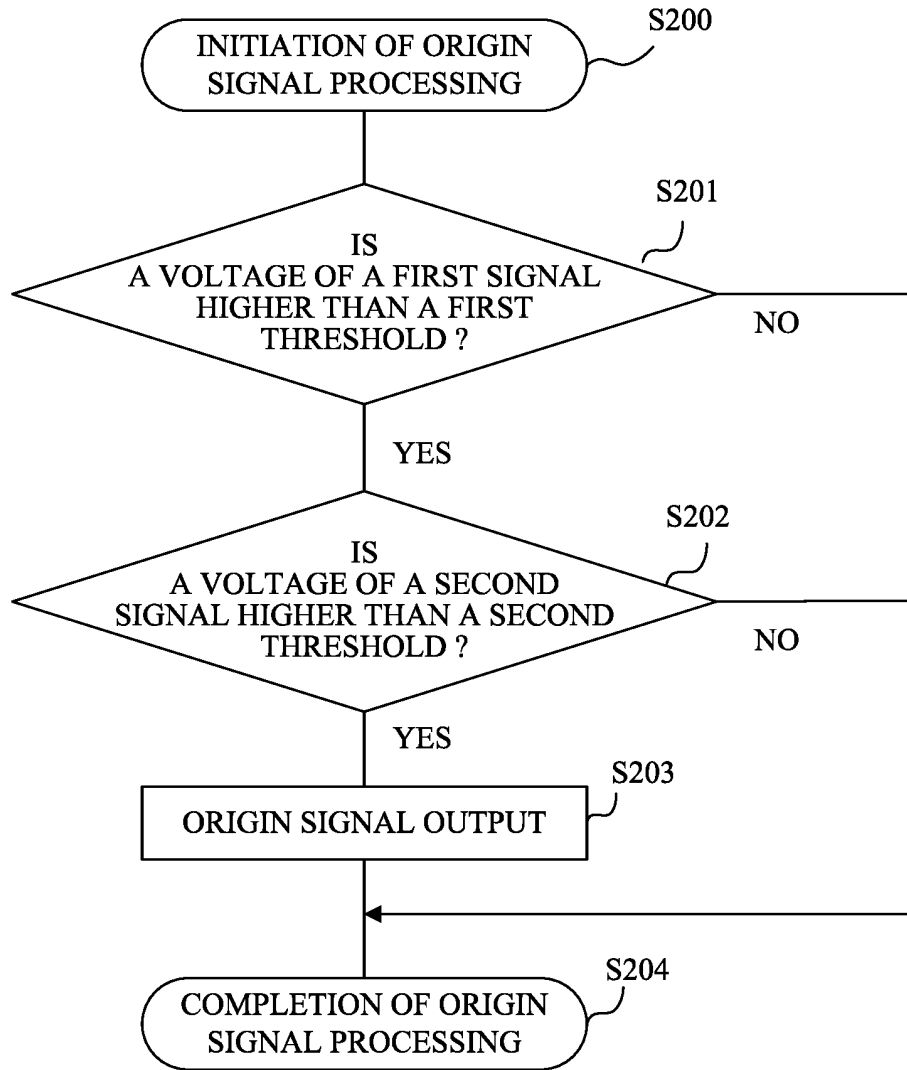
INITIATION OF ORIGIN SIGNAL PROCESSING

S200

S201

IS
A VOLTAGE OF A FIRST SIGNAL HIGHER THAN A FIRST THRESHOLD ?

NO

YES

S202

IS
A VOLTAGE OF A SECOND SIGNAL HIGHER THAN A SECOND THRESHOLD ?

NO

YES

S203

ORIGIN SIGNAL OUTPUT

S204

COMPLETION OF ORIGIN SIGNAL PROCESSING